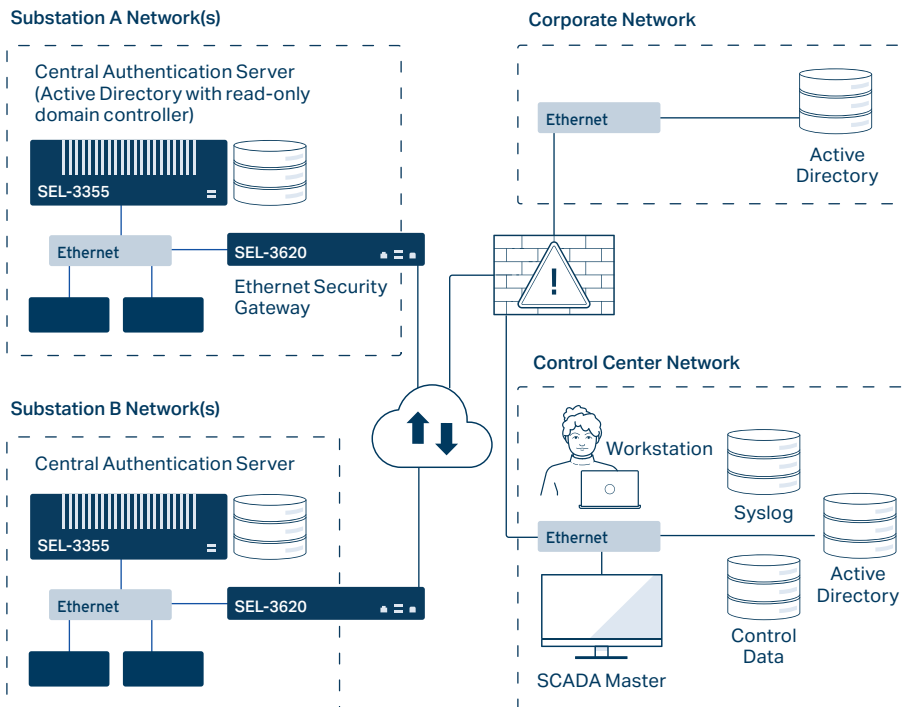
Substation A Network(s)

Central Authentication Server (Active Directory with read-only domain controller)

SEL-3355

Ethernet

SEL-3620

Ethernet Security Gateway

Corporate Network

Ethernet

Active Directory

Substation B Network(s)

Central Authentication Server

SEL-3355

Ethernet

SEL-3620

Control Center Network

Workstation

Syslog

Ethernet

Active Directory

Control Data

SCADA Master